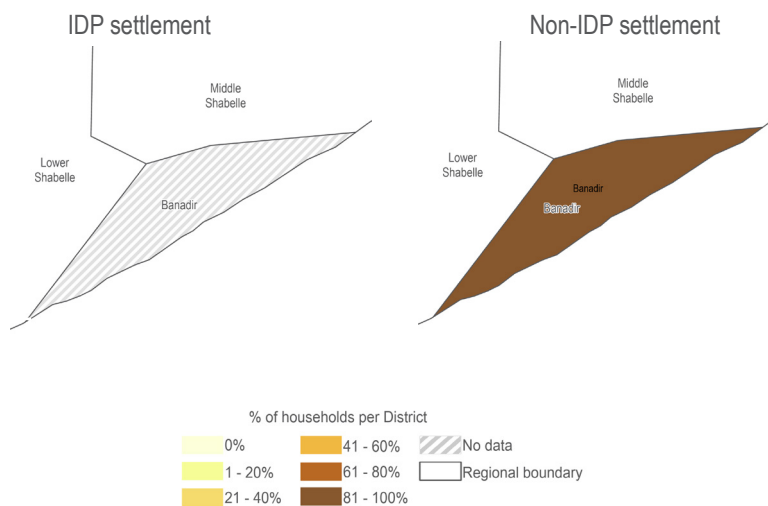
IDP settlement

Middle Shabelle

Lower Shabelle

Banadir

Non-IDP settlement

Middle Shabelle

Lower Shabelle

Banadir

Banadir

% of households per District

0%
1 - 20%
21 - 40%
41 - 60%
61 - 80%
81 - 100%
No data
Regional boundary